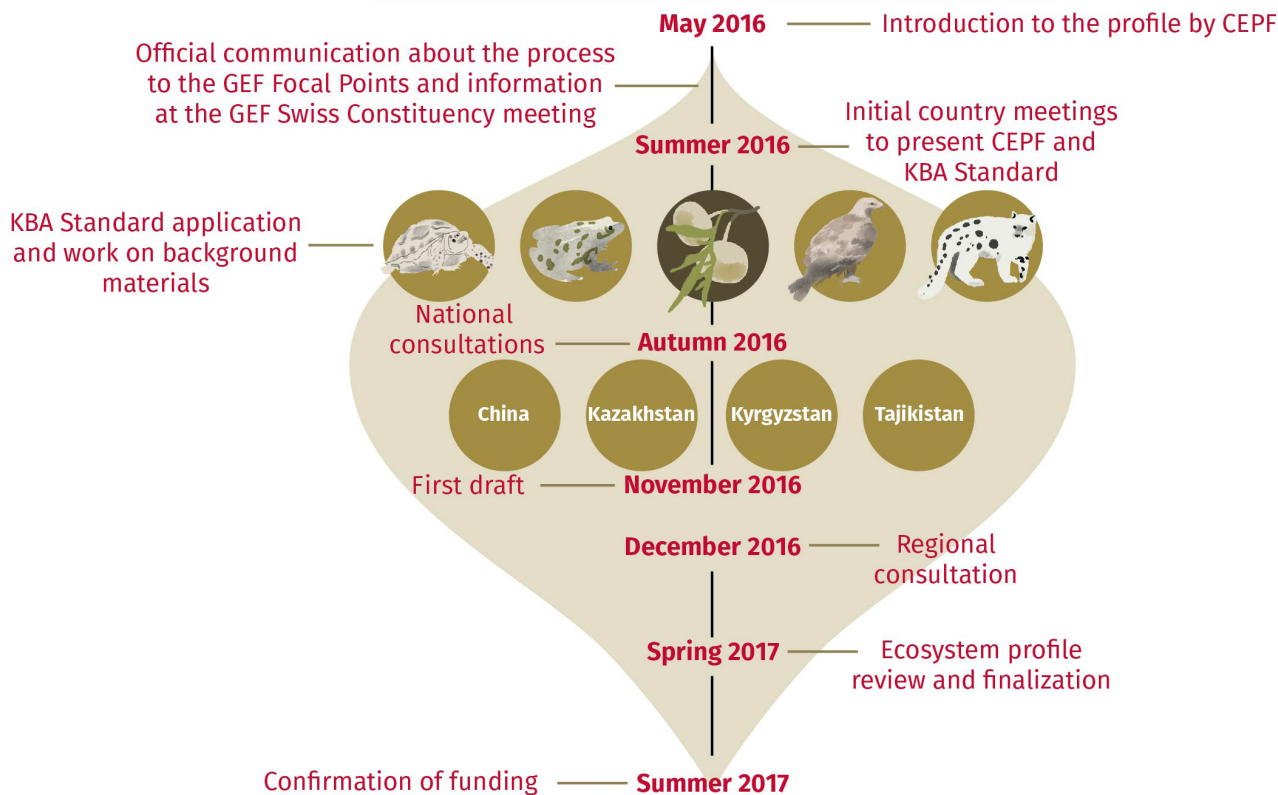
May 2016 Introduction to the profile by CEPF

Official communication about the process to the GEF Focal Points and information at the GEF Swiss Constituency meeting

Summer 2016 Initial country meetings to present CEPF and KBA Standard

KBA Standard application and work on background materials

National consultations Autumn 2016

China

Kazakhstan

Kyrgyzstan

Tajikistan

First draft November 2016

December 2016 Regional consultation

Spring 2017 Ecosystem profile review and finalization

Confirmation of funding Summer 2017